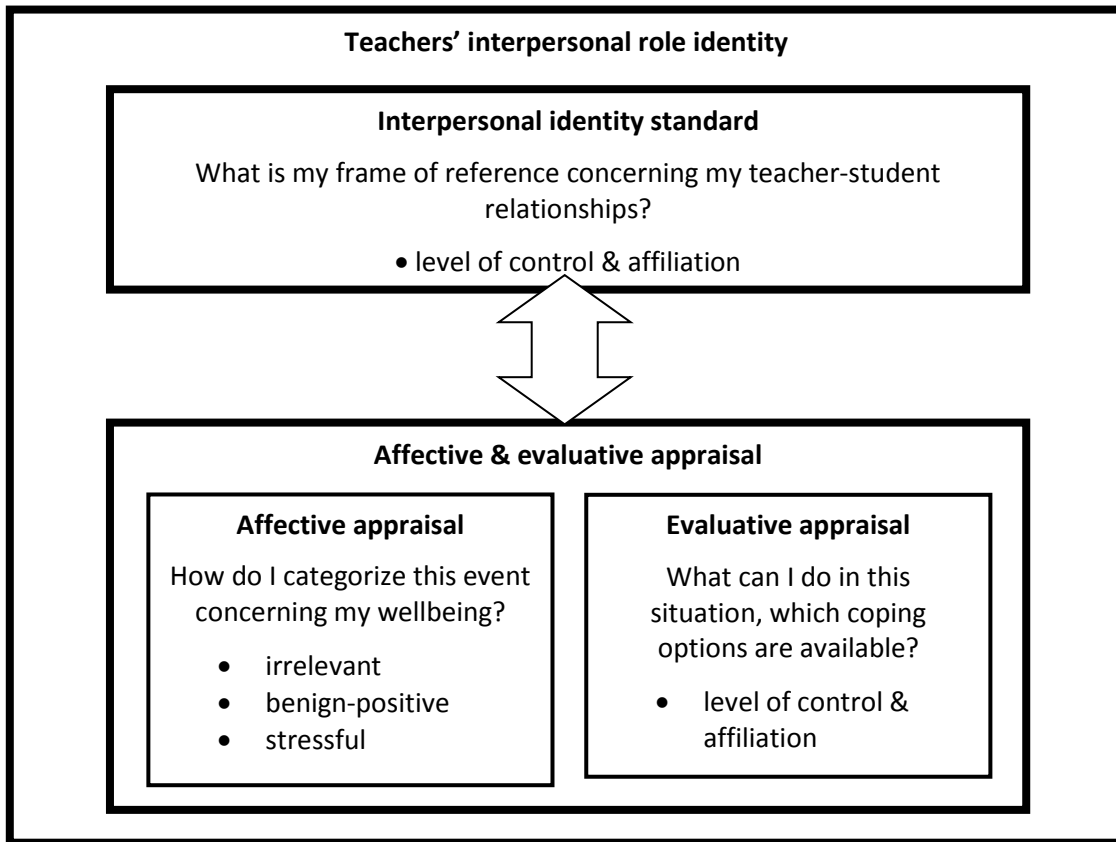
Teachers' interpersonal role identity

Interpersonal identity standard

What is my frame of reference concerning my teacher-student relationships?

• level of control & affiliation

Affective & evaluative appraisal

Affective appraisal

How do I categorize this event concerning my wellbeing?

• irrelevant
• benign-positive
• stressful

Evaluative appraisal

What can I do in this situation, which coping options are available?

• level of control & affiliation